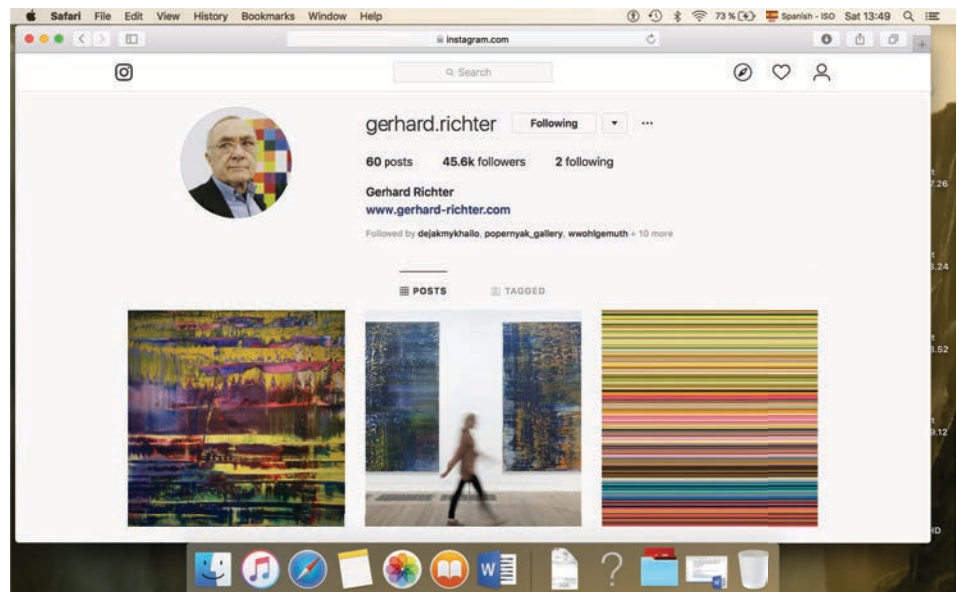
Safari File Edit View History Bookmarks Window Help

73 % Spanish - ISO Sat 13:49

instagram.com

Search

gerhard.richter Following

60 posts 45.6k followers 2 following

Gerhard Richter

www.gerhard-richter.com

Followed by dejakmykhailo, popernyak_gallery, wwohlgemuth + 10 more

POSTS TAGGED

7.26

3.24

3.52

9.12

HD